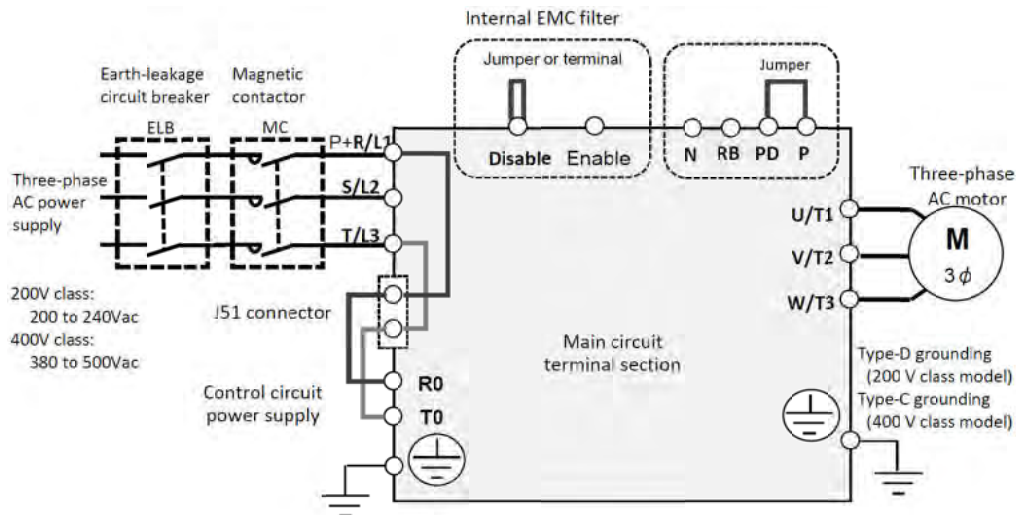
Internal EMC filter

Jumper or terminal

Jumper

Earth-leakage circuit breaker

Magnetic contactor

ELB

MC

P+R/L1

Disable

Enable

N

RB

PD

P

Three-phase AC power supply

S/L2

T/L3

Three-phase AC motor

U/T1

V/T2

W/T3

M

3$\phi$

200V class: 200 to 240Vac

400V class: 380 to 500Vac

J51 connector

Main circuit terminal section

Control circuit power supply

R0

T0

Type-D grounding (200 V class model)

Type-C grounding (400 V class model)